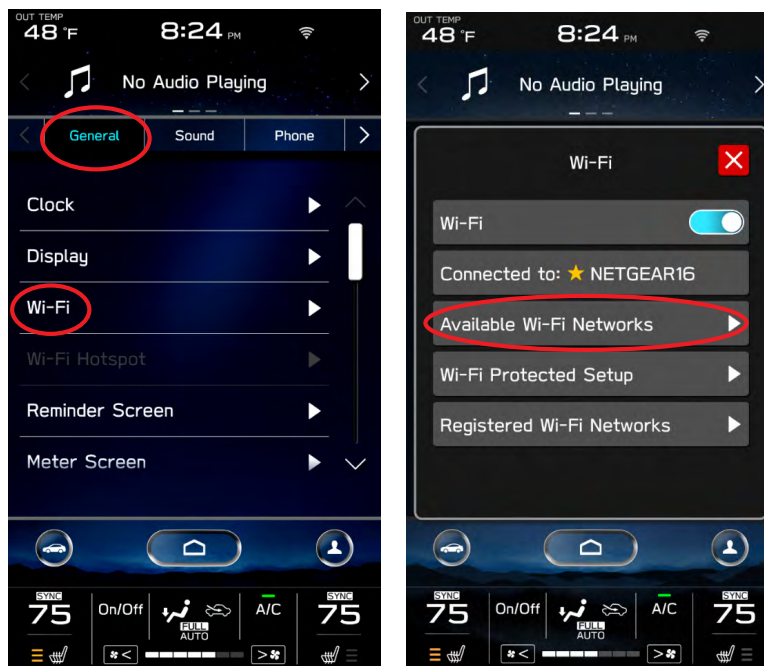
OUT TEMP
48 °F
8:24 PM

No Audio Playing

General
Sound
Phone

Clock
Display
Wi-Fi
Wi-Fi Hotspot
Reminder Screen
Meter Screen

SYNC
75
On/Off
FULL
AUTO
A/C
SYNC
75

OUT TEMP
48 °F
8:24 PM

No Audio Playing

Wi-Fi

Wi-Fi
Connected to: ★ NETGEAR16
Available Wi-Fi Networks
Wi-Fi Protected Setup
Registered Wi-Fi Networks

SYNC
75
On/Off
FULL
AUTO
A/C
SYNC
75